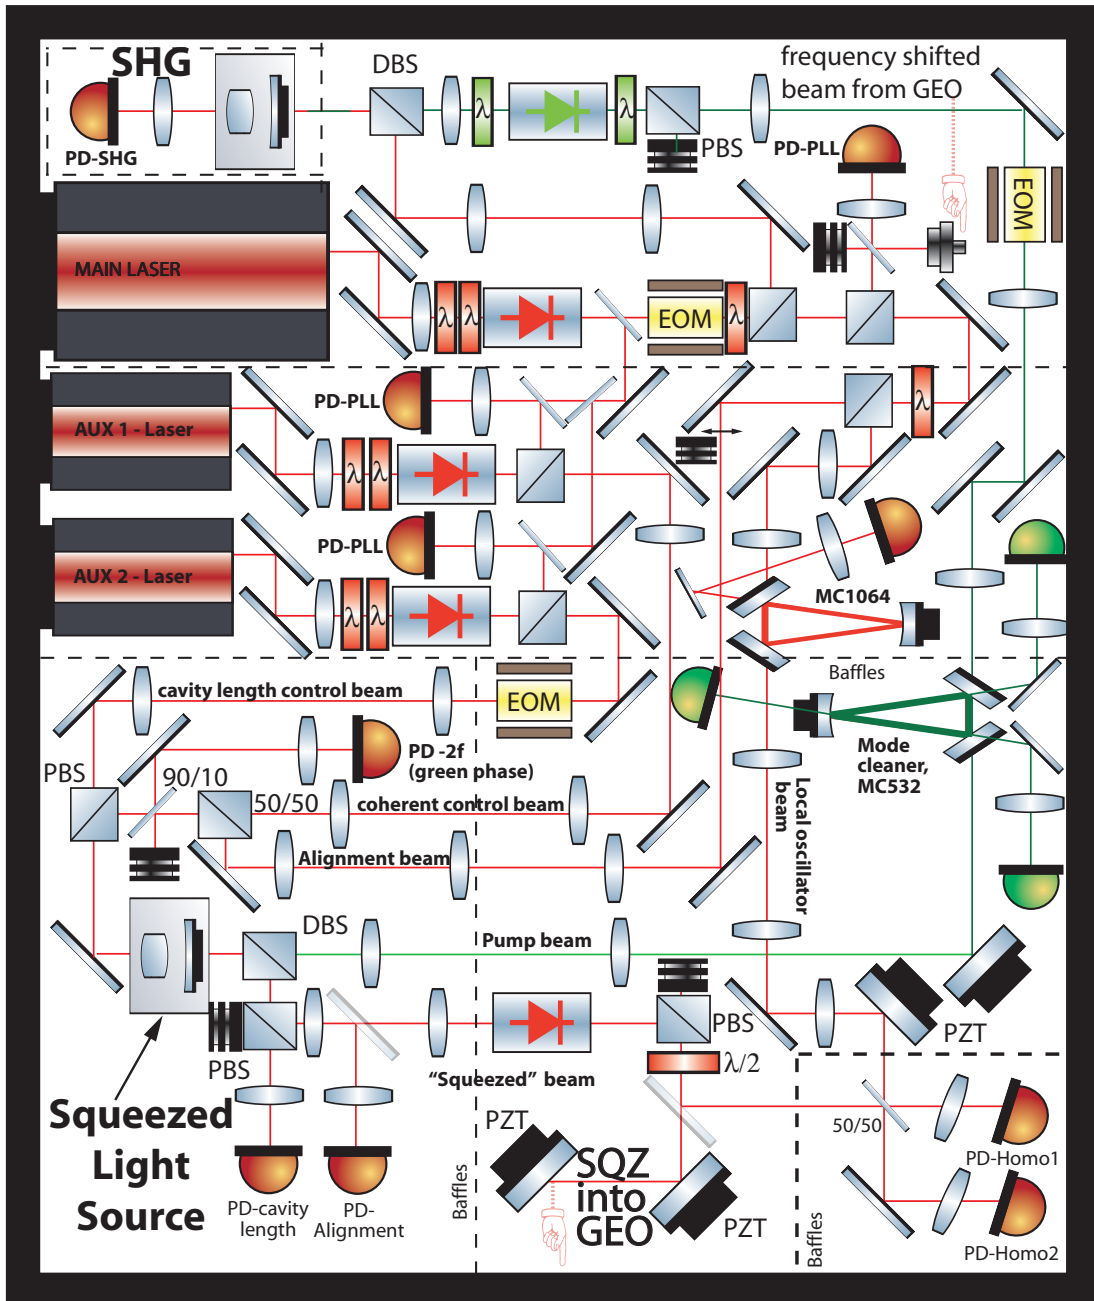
SHG
PD-SHG
DBS
λ
λ
frequency shifted beam from GEO
PBS
PD-PLL
EOM
MAIN LASER
λ λ
EOM
λ
AUX 1 - Laser
PD-PLL
λ λ
λ
AUX 2 - Laser
PD-PLL
λ λ
MC1064
Baffles
cavity length control beam
EOM
PD -2f (green phase)
Mode cleaner, MC532
PBS
90/10
50/50
coherent control beam
Local oscillator beam
Alignment beam
DBS
Pump beam
PBS
PBS
PZT
λ/2
"Squeezed" beam
Squeezed Light Source
PD-cavity length
PD-Alignment
PZT
SQZ into GEO
PZT
Baffles
50/50
PD-Homo1
PD-Homo2
Baffles